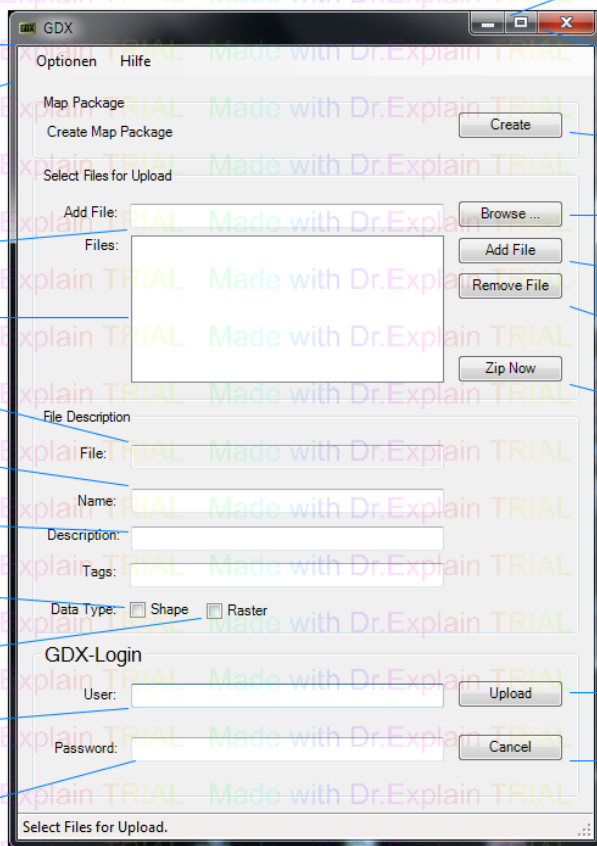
GDX

Optionen Hilfe

Map Package
Create Map Package
Create

Select Files for Upload
Add File:
Browse ...
Files:
Add File
Remove File
Zip Now

File Description
File:
Name:
Description:
Tags:
Data Type: Shape Raster

GDX-Login
User:
Upload
Password:
Cancel

Select Files for Upload.

Made with Dr.Explain TRIAL